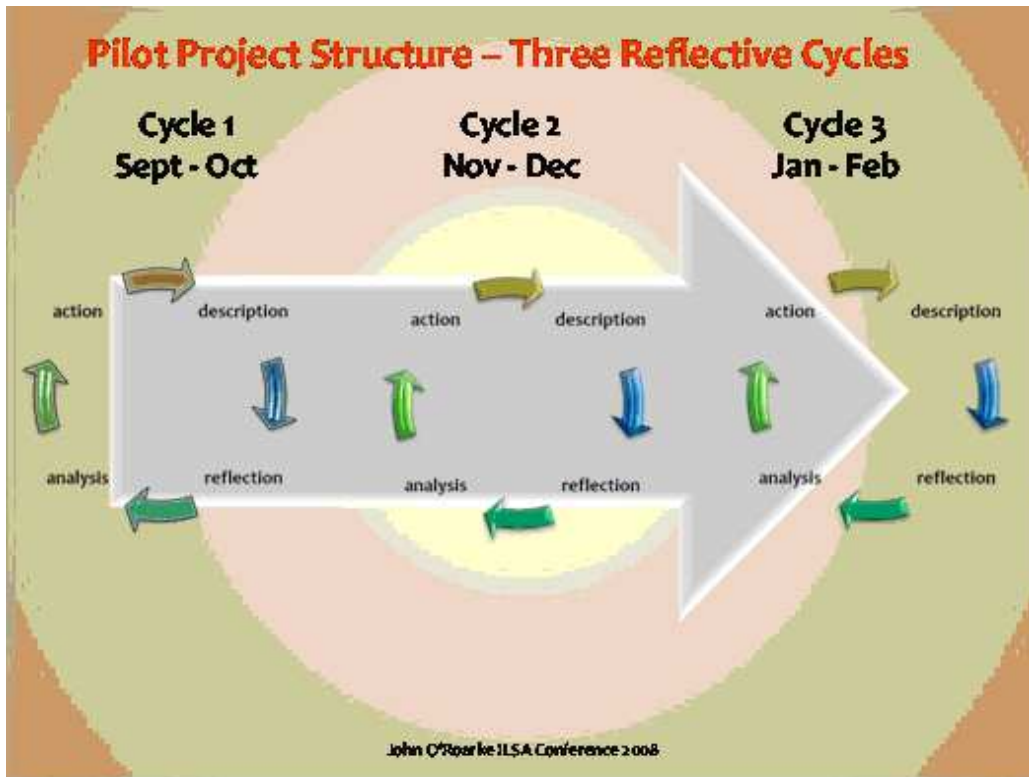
Pilot Project Structure – Three Reflective Cycles

Cycle 1
Sept - Oct

Cycle 2
Nov - Dec

Cycle 3
Jan - Feb

action

description

reflection

analysis

action

description

reflection

analysis

action

description

reflection

analysis

John O'Roarke ILSA Conference 2008